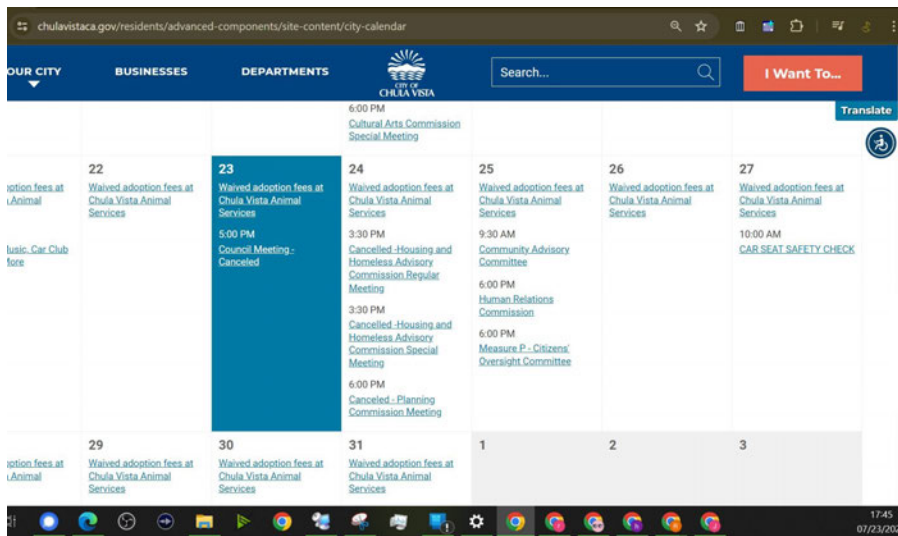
chulavistaca.gov/residents/advanced-components/site-content/city-calendar

OUR CITY
BUSINESSES
DEPARTMENTS
CITY OF CHULA VISTA
Search...
I Want To...
Translate

6:00 PM
Cultural Arts Commission Special Meeting

| | 22 | 23 | 24 | 25 | 26 | 27 |
|---|---|---|---|---|---|---|
| ption fees at Animal<br><br>lusic, Car Club fore | Waived adoption fees at Chula Vista Animal Services | Waived adoption fees at Chula Vista Animal Services<br><br>5:00 PM<br>Council Meeting - Canceled | Waived adoption fees at Chula Vista Animal Services<br><br>3:30 PM<br>Cancelled -Housing and Homeless Advisory Commission Regular Meeting<br><br>3:30 PM<br>Cancelled -Housing and Homeless Advisory Commission Special Meeting<br><br>6:00 PM<br>Canceled - Planning Commission Meeting | Waived adoption fees at Chula Vista Animal Services<br><br>9:30 AM<br>Community Advisory Committee<br><br>6:00 PM<br>Human Relations Commission<br><br>6:00 PM<br>Measure P - Citizens' Oversight Committee | Waived adoption fees at Chula Vista Animal Services | Waived adoption fees at Chula Vista Animal Services<br><br>10:00 AM<br>CAR SEAT SAFETY CHECK |
| | 29 | 30 | 31 | 1 | 2 | 3 |
| ption fees at Animal | Waived adoption fees at Chula Vista Animal Services | Waived adoption fees at Chula Vista Animal Services | Waived adoption fees at Chula Vista Animal Services | | | |

17:45
07/23/20